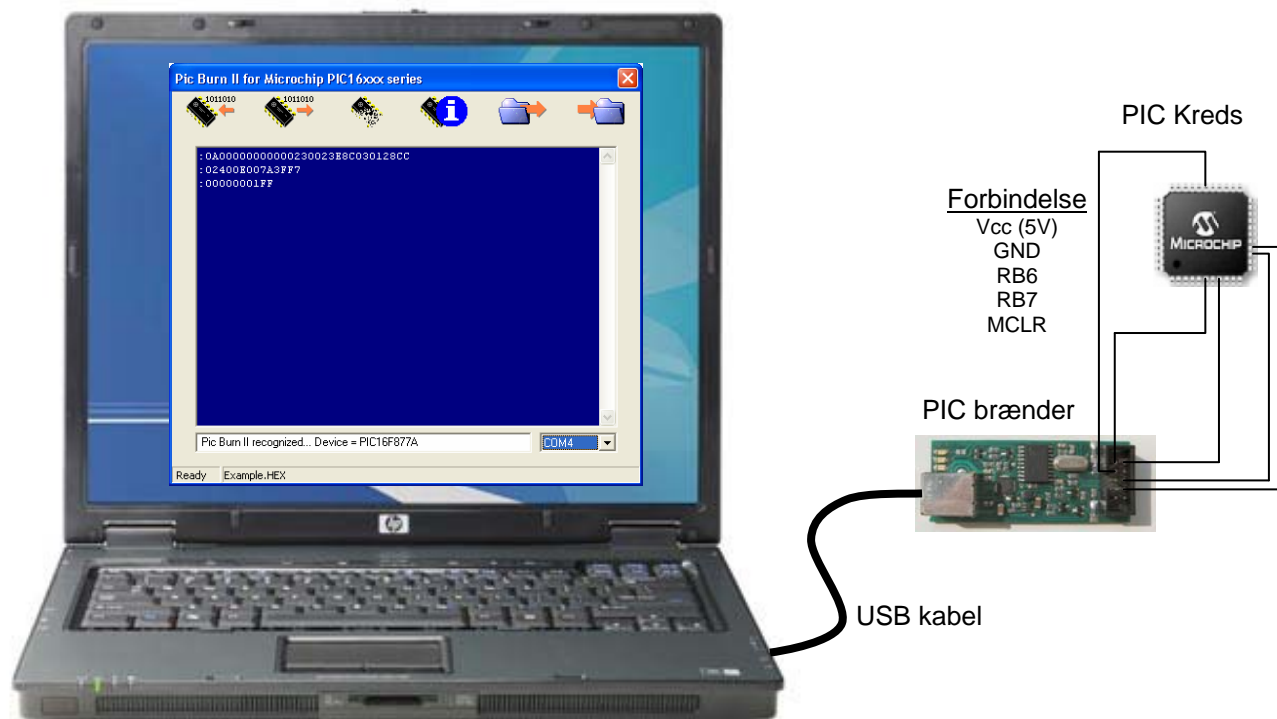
Pic Burn II for Microchip PIC16xxx series

1011010

1011010

:0A00000000000230023E8C030128CC
:02400E007A3FF7
:00000001FF

Pic Burn II recognized... Device = PIC16F877A

COM4

Ready Example.HEX

PIC Kreds

Forbindelse
Vcc (5V)
GND
RB6
RB7
MCLR

MICROCHIP

PIC brænder

USB kabel